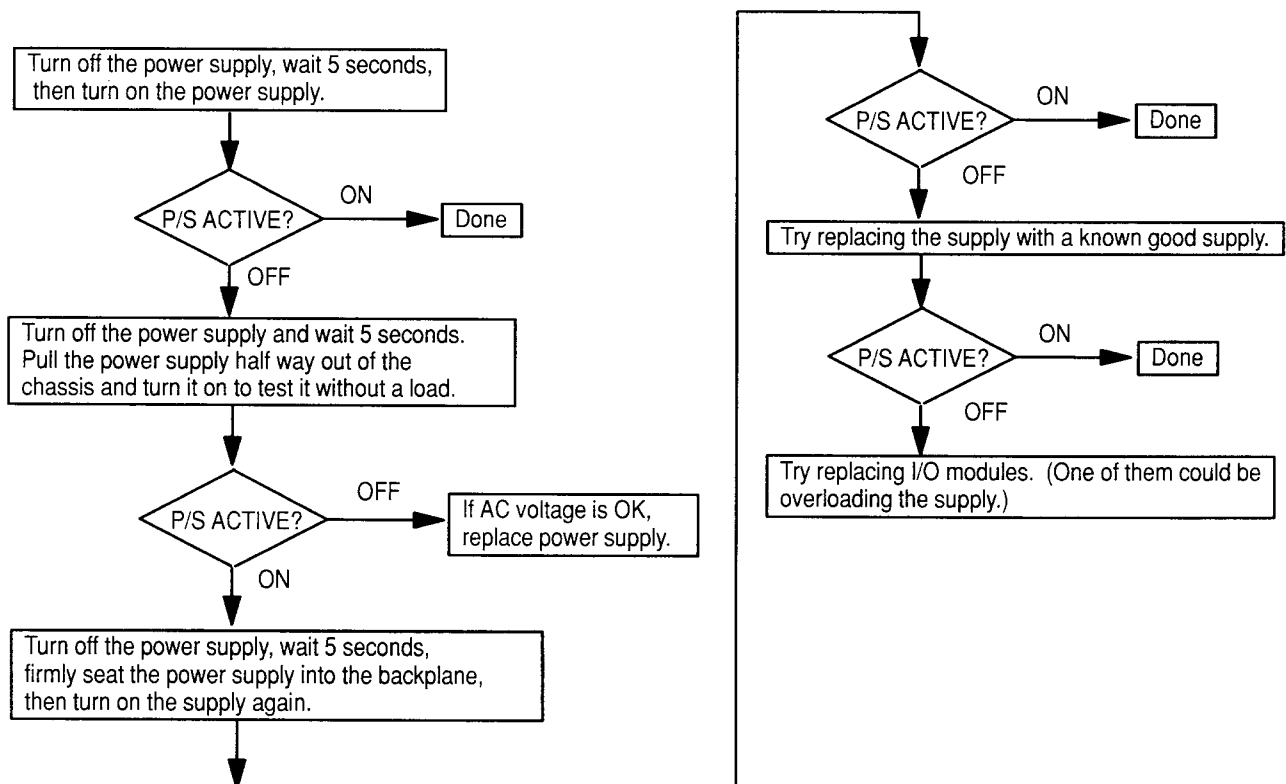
Turn off the power supply, wait 5 seconds, then turn on the power supply.

P/S ACTIVE?

ON

Done

OFF

Turn off the power supply and wait 5 seconds. Pull the power supply half way out of the chassis and turn it on to test it without a load.

P/S ACTIVE?

OFF

If AC voltage is OK, replace power supply.

ON

Turn off the power supply, wait 5 seconds, firmly seat the power supply into the backplane, then turn on the supply again.

P/S ACTIVE?

ON

Done

OFF

Try replacing the supply with a known good supply.

P/S ACTIVE?

ON

Done

OFF

Try replacing I/O modules. (One of them could be overloading the supply.)